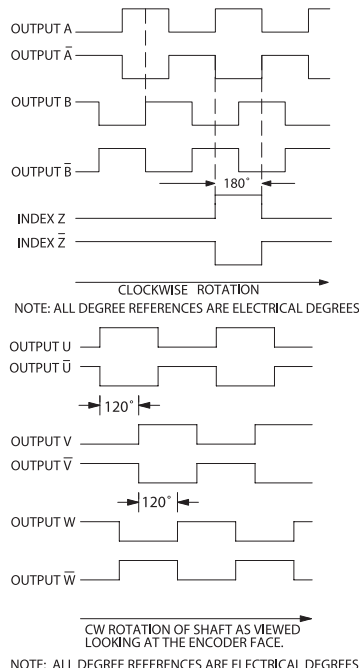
OUTPUT A
OUTPUT $\bar{A}$
OUTPUT B
OUTPUT $\bar{B}$
180°
INDEX Z
INDEX $\bar{Z}$
CLOCKWISE ROTATION
NOTE: ALL DEGREE REFERENCES ARE ELECTRICAL DEGREES

OUTPUT U
OUTPUT $\bar{U}$
120°
OUTPUT V
OUTPUT $\bar{V}$
120°
OUTPUT W
OUTPUT $\bar{W}$
CW ROTATION OF SHAFT AS VIEWED LOOKING AT THE ENCODER FACE.
NOTE: ALL DEGREE REFERENCES ARE ELECTRICAL DEGREES